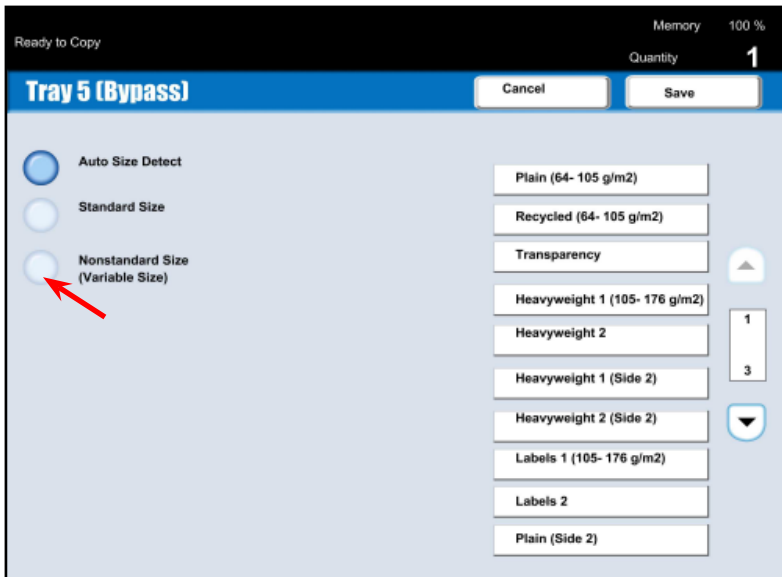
Ready to Copy

Memory 100 %

Quantity 1

Tray 5 (Bypass)

Cancel

Save

Auto Size Detect

Standard Size

Nonstandard Size (Variable Size)

Plain (64- 105 g/m2)

Recycled (64- 105 g/m2)

Transparency

Heavyweight 1 (105- 176 g/m2)

Heavyweight 2

Heavyweight 1 (Side 2)

Heavyweight 2 (Side 2)

Labels 1 (105- 176 g/m2)

Labels 2

Plain (Side 2)

1

3